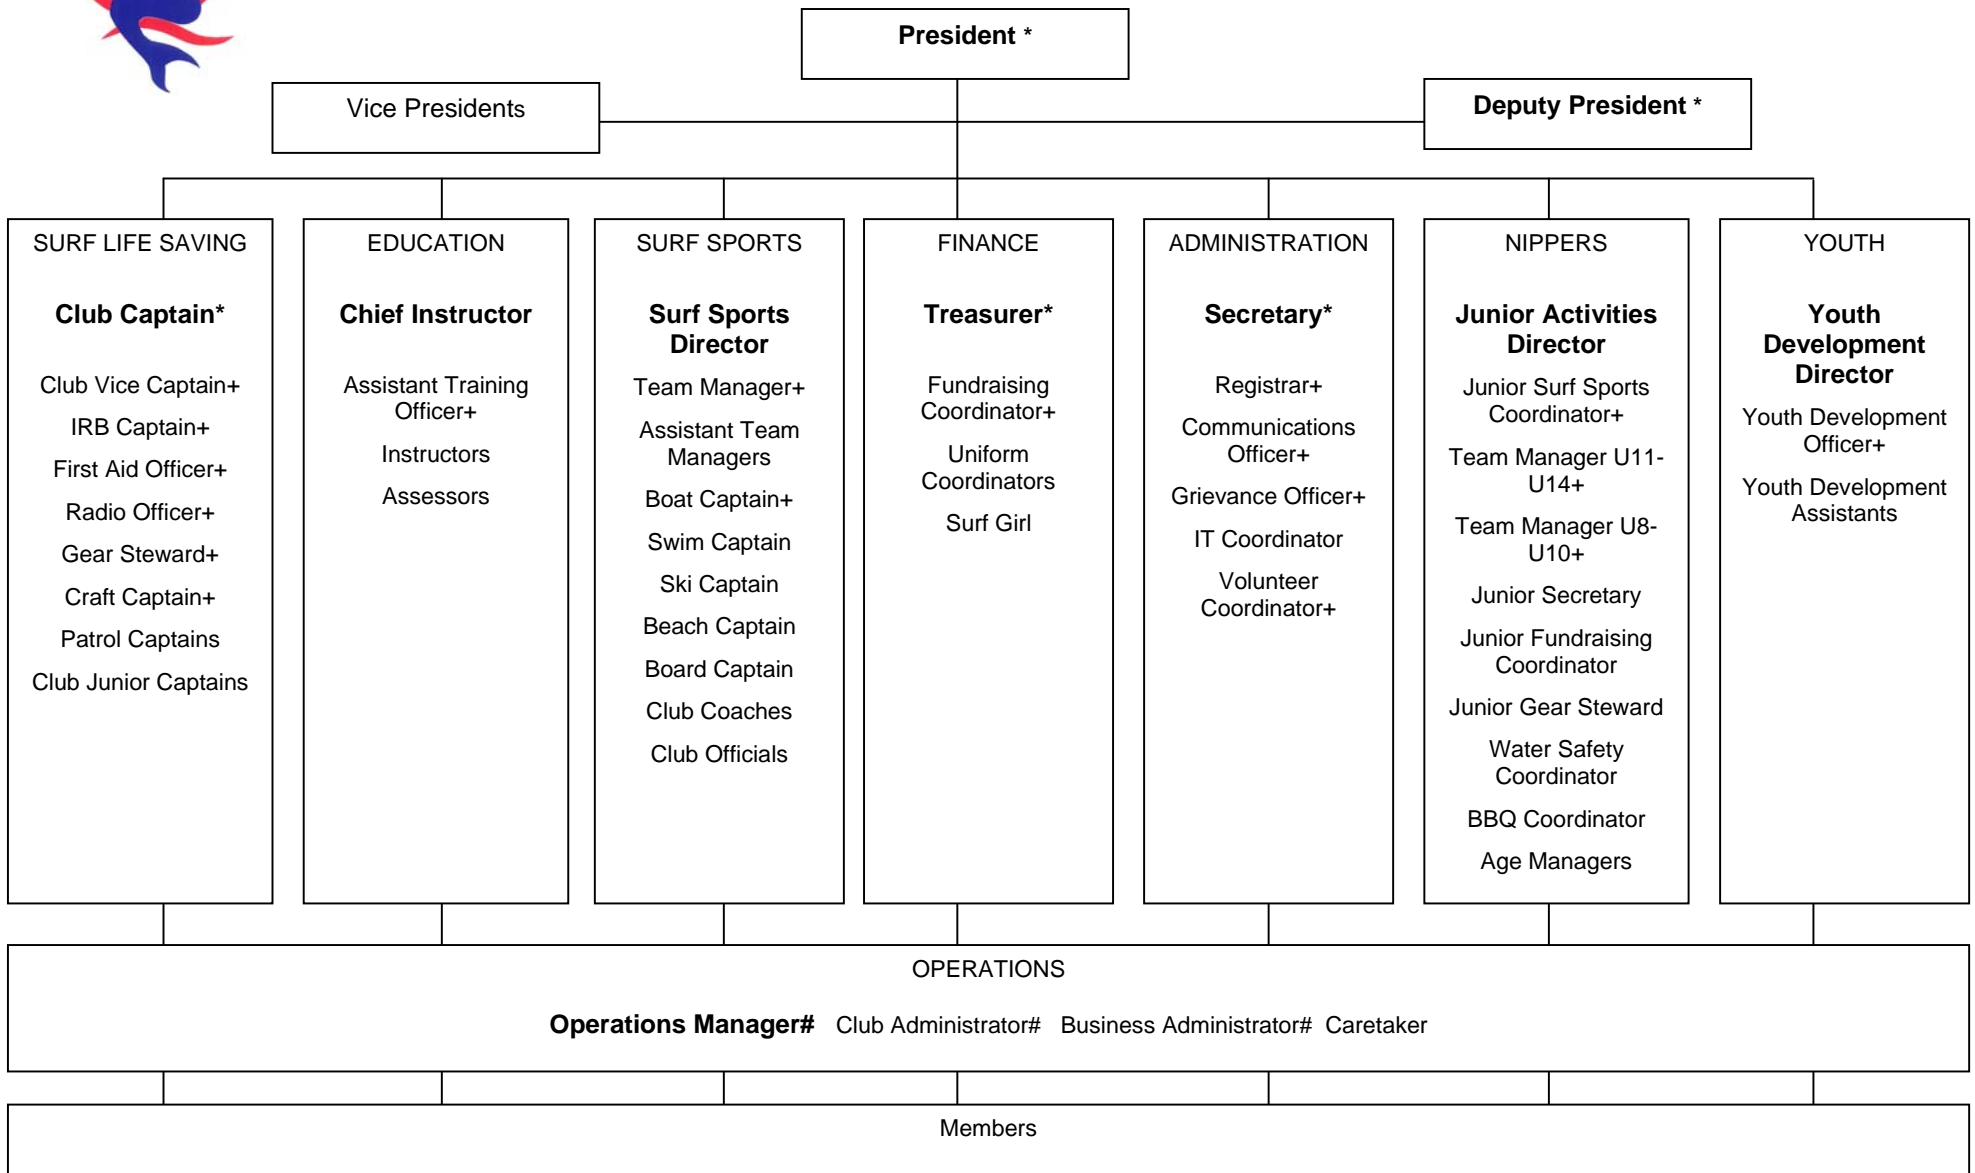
President *

Vice Presidents

Deputy President *

SURF LIFE SAVING

Club Captain*

Club Vice Captain+

IRB Captain+

First Aid Officer+

Radio Officer+

Gear Steward+

Craft Captain+

Patrol Captains

Club Junior Captains

EDUCATION

Chief Instructor

Assistant Training Officer+

Instructors

Assessors

SURF SPORTS

Surf Sports Director

Team Manager+

Assistant Team Managers

Boat Captain+

Swim Captain

Ski Captain

Beach Captain

Board Captain

Club Coaches

Club Officials

FINANCE

Treasurer*

Fundraising Coordinator+

Uniform Coordinators

Surf Girl

ADMINISTRATION

Secretary*

Registrar+

Communications Officer+

Grievance Officer+

IT Coordinator

Volunteer Coordinator+

NIPPERS

Junior Activities Director

Junior Surf Sports Coordinator+

Team Manager U11-U14+

Team Manager U8-U10+

Junior Secretary

Junior Fundraising Coordinator

Junior Gear Steward

Water Safety Coordinator

BBQ Coordinator

Age Managers

YOUTH

Youth Development Director

Youth Development Officer+

Youth Development Assistants

OPERATIONS

Operations Manager# Club Administrator# Business Administrator# Caretaker

Members